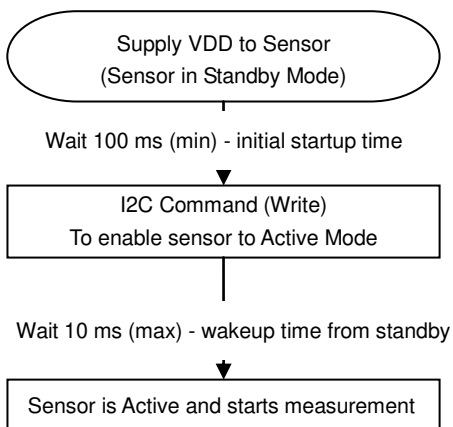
Supply VDD to Sensor
(Sensor in Standby Mode)

Wait 100 ms (min) - initial startup time

I2C Command (Write)
To enable sensor to Active Mode

Wait 10 ms (max) - wakeup time from standby

Sensor is Active and starts measurement